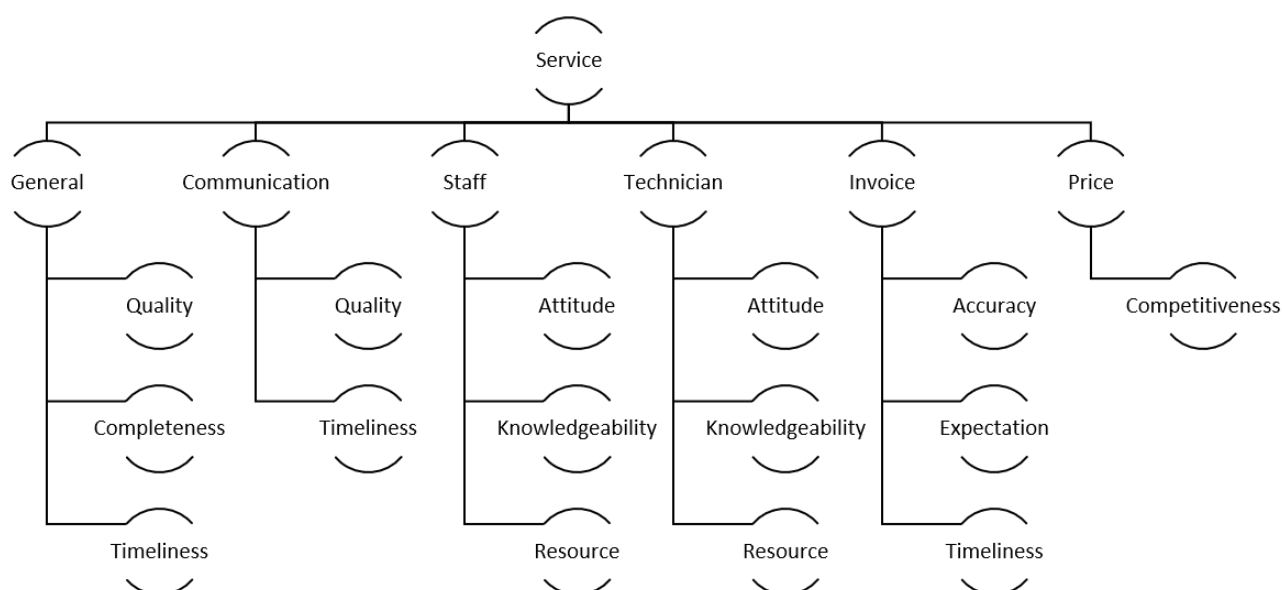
Service

General
Quality
Completeness
Timeliness

Communication
Quality
Timeliness

Staff
Attitude
Knowledgeability
Resource

Technician
Attitude
Knowledgeability
Resource

Invoice
Accuracy
Expectation
Timeliness

Price
Competitiveness